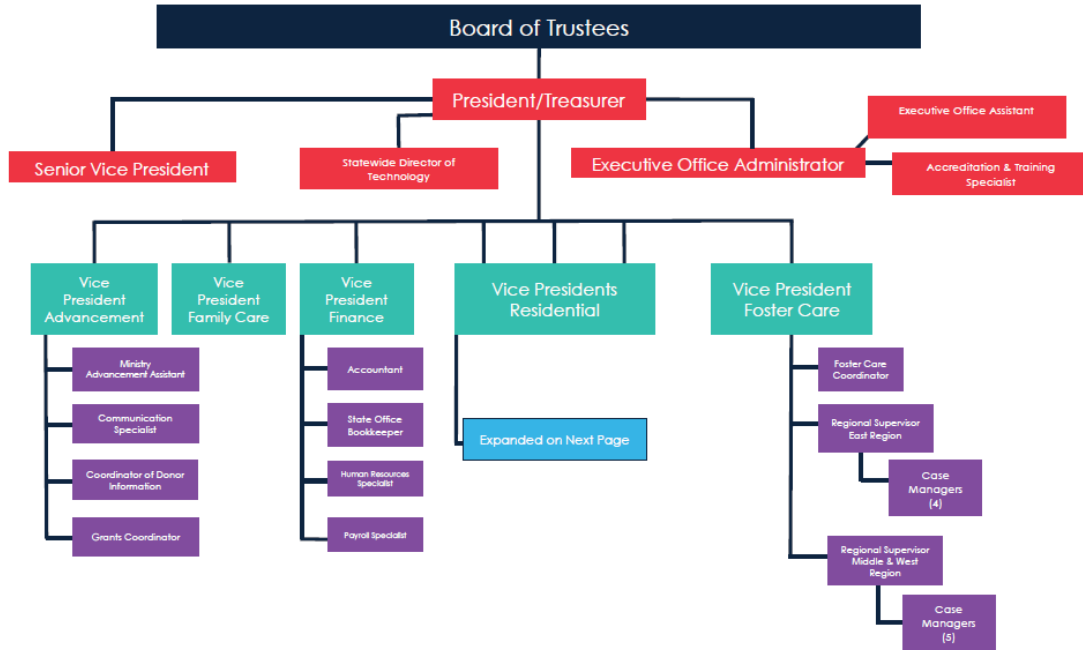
Board of Trustees

President/Treasurer

Senior Vice President

Statewide Director of Technology

Executive Office Administrator

Executive Office Assistant

Accreditation & Training Specialist

Vice President Advancement

Ministry Advancement Assistant

Communication Specialist

Coordinator of Donor Information

Grants Coordinator

Vice President Family Care

Vice President Finance

Accountant

State Office Bookkeeper

Human Resources Specialist

Payroll Specialist

Vice Presidents Residential

Expanded on Next Page

Vice President Foster Care

Foster Care Coordinator

Regional Supervisor East Region

Case Managers (4)

Regional Supervisor Middle & West Region

Case Managers (5)